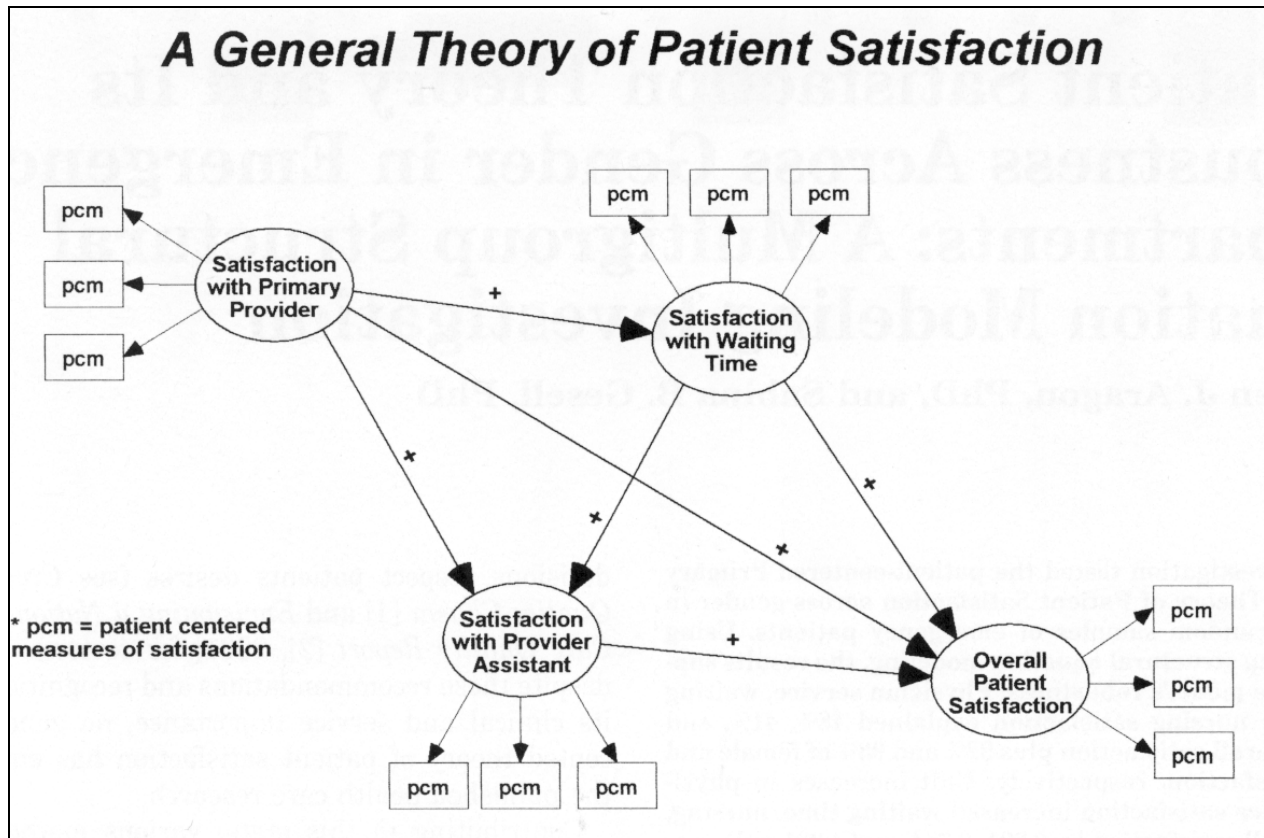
A General Theory of Patient Satisfaction

pcm

pcm

pcm

Satisfaction with Primary Provider

+

pcm

pcm

pcm

Satisfaction with Waiting Time

+

+

+

+

Satisfaction with Provider Assistant

+

* pcm = patient centered measures of satisfaction

Overall Patient Satisfaction

pcm

pcm

pcm

pcm

pcm

pcm